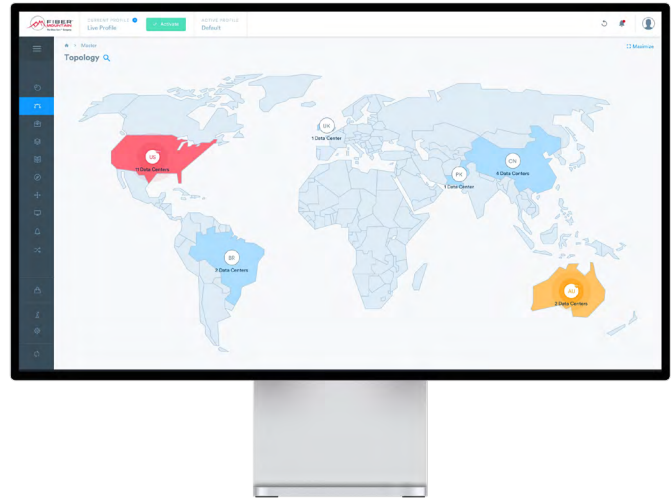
FIBER MOUNTAIN

CURRENT PROFILE
Live Profile

✓ Activate

ACTIVE PROFILE
Default

Master

Topology

Maximize

UK
1 Data Center

US
11 Data Centers

PK
1 Data Center

CN
4 Data Centers

BR
3 Data Centers

AU
2 Data Centers